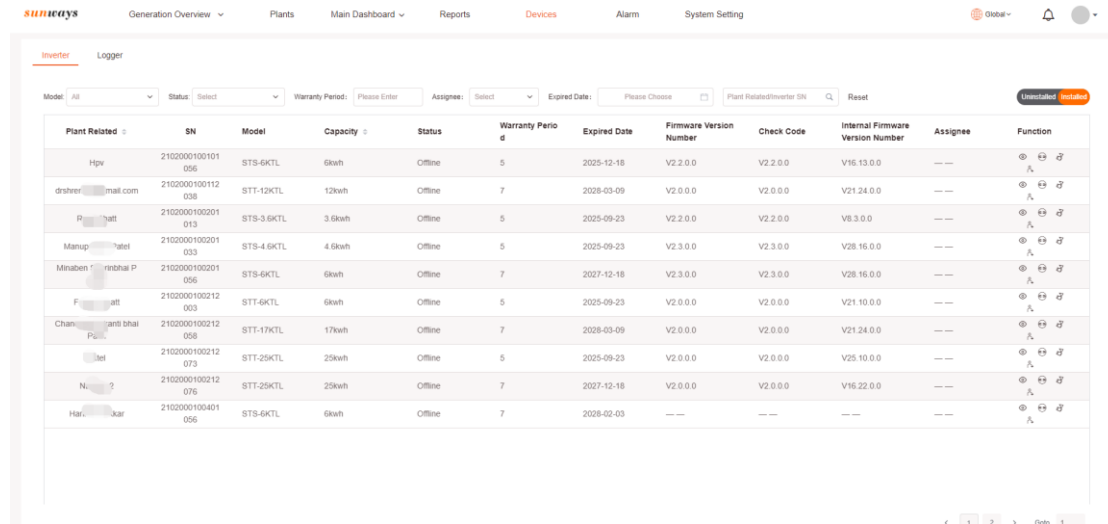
sunways Generation Overview ⌄ Plants Main Dashboard ⌄ Reports Devices Alarm System Setting Global ⌄

Inverter Logger

Model: All Status: Select Warranty Period: Please Enter Assignee: Select Expired Date: Please Choose Plant Related/Inverter SN Reset Uninstalled Installed

| Plant Related | SN | Model | Capacity | Status | Warranty Period | Expired Date | Firmware Version Number | Check Code | Internal Firmware Version Number | Assignee | Function |
|---|---|---|---|---|---|---|---|---|---|---|---|
| Hpv | 2102000100101056 | STS-6KTL | 6kwh | Offline | 5 | 2025-12-18 | V2.2.0.0 | V2.2.0.0 | V16.13.0.0 | — — | |
| drshrer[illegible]mail.com | 2102000100112038 | STT-12KTL | 12kwh | Offline | 7 | 2028-03-09 | V2.0.0.0 | V2.0.0.0 | V21.24.0.0 | — — | |
| R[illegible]hatt | 2102000100201013 | STS-3.6KTL | 3.6kwh | Offline | 5 | 2025-09-23 | V2.2.0.0 | V2.2.0.0 | V8.3.0.0 | — — | |
| Manup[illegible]Patel | 2102000100201033 | STS-4.6KTL | 4.6kwh | Offline | 5 | 2025-09-23 | V2.3.0.0 | V2.3.0.0 | V28.16.0.0 | — — | |
| Minaben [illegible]rbhai P | 2102000100201056 | STS-6KTL | 6kwh | Offline | 7 | 2027-12-18 | V2.3.0.0 | V2.3.0.0 | V28.16.0.0 | — — | |
| F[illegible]att | 2102000100212003 | STT-6KTL | 6kwh | Offline | 5 | 2025-09-23 | V2.0.0.0 | V2.0.0.0 | V21.10.0.0 | — — | |
| Chan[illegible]anti bhai Pa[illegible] | 2102000100212058 | STT-17KTL | 17kwh | Offline | 7 | 2028-03-09 | V2.0.0.0 | V2.0.0.0 | V21.24.0.0 | — — | |
| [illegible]tel | 2102000100212073 | STT-25KTL | 25kwh | Offline | 5 | 2025-09-23 | V2.0.0.0 | V2.0.0.0 | V25.10.0.0 | — — | |
| N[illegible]2 | 2102000100212076 | STT-25KTL | 25kwh | Offline | 7 | 2027-12-18 | V2.0.0.0 | V2.0.0.0 | V16.22.0.0 | — — | |
| Har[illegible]kar | 2102000100401056 | STS-6KTL | 6kwh | Offline | 7 | 2028-02-03 | — — | — — | — — | — — | |

‹ 1 2 › Goto 1